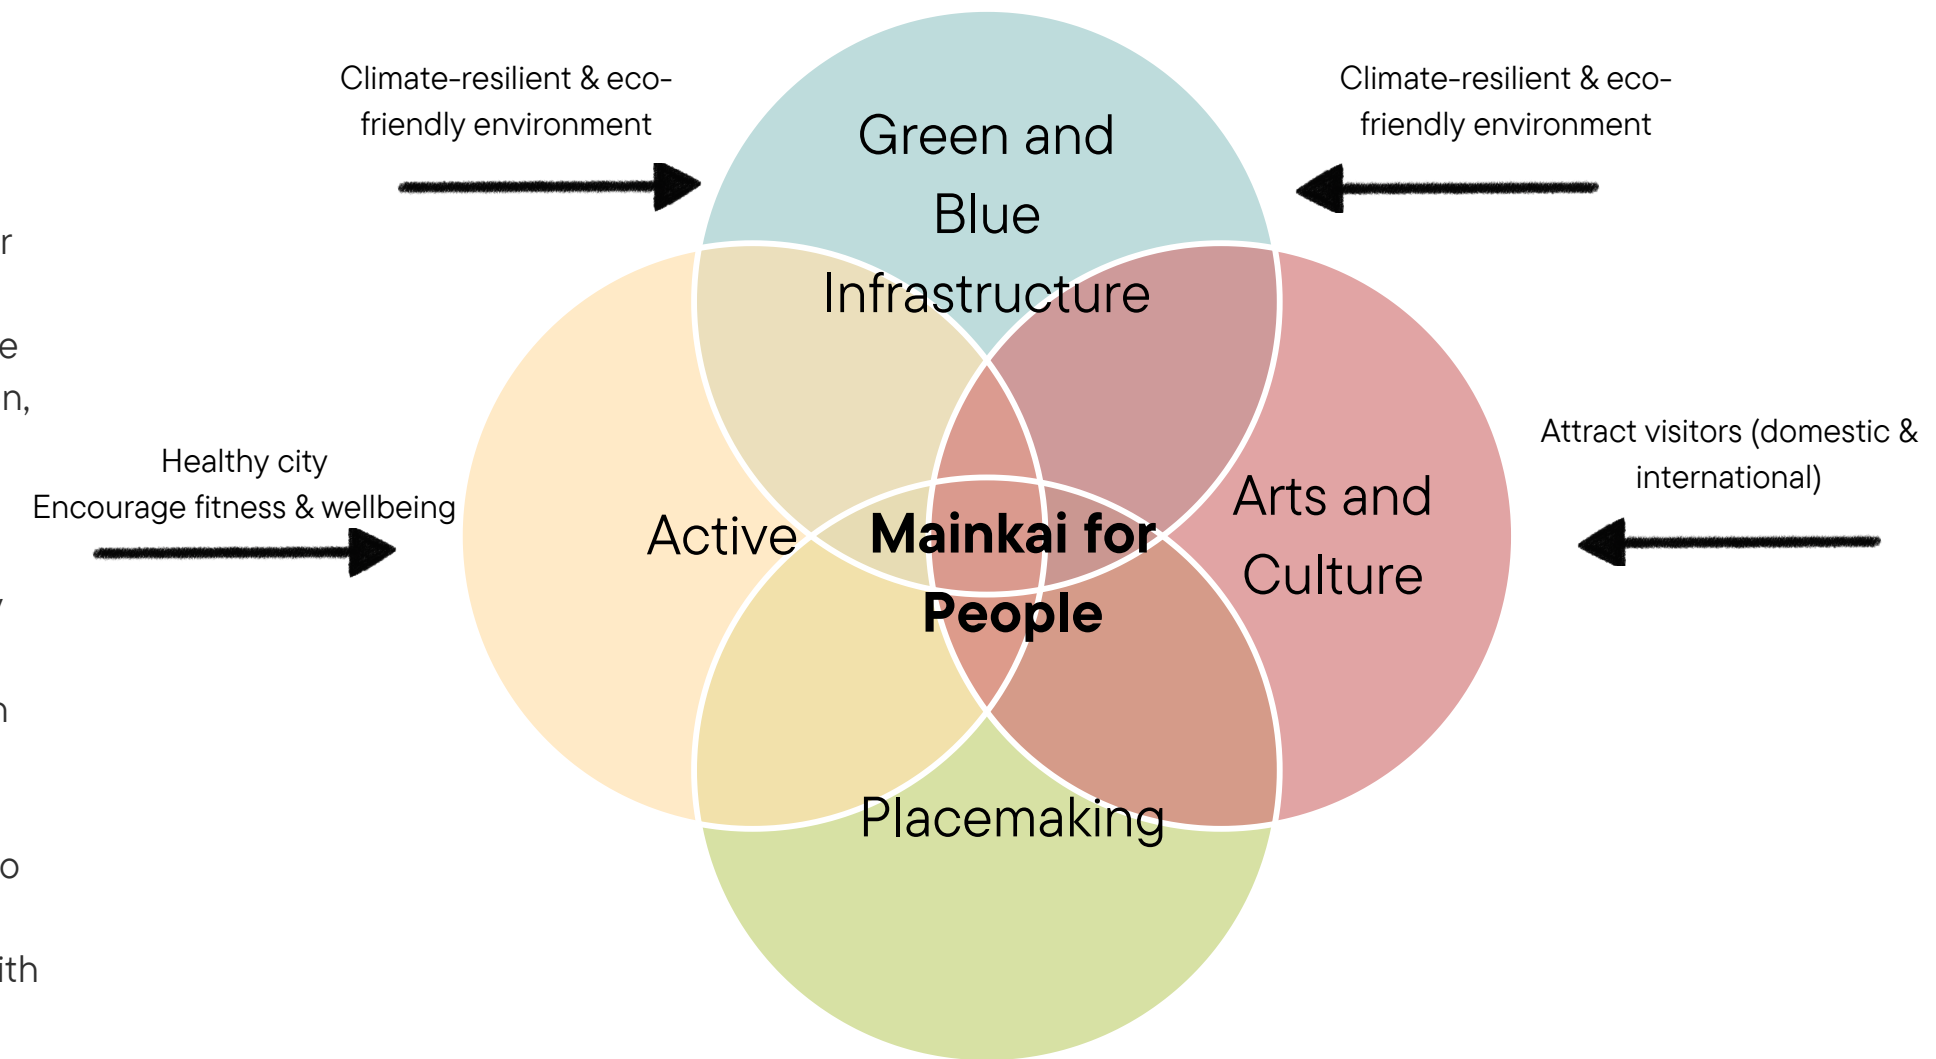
r

e

n,

/

h

o

ith

Climate-resilient & eco-friendly environment

Green and Blue Infrastructure

Climate-resilient & eco-friendly environment

Healthy city
Encourage fitness & wellbeing

Active

**Mainkai for People**

Arts and Culture

Attract visitors (domestic & international)

Placemaking